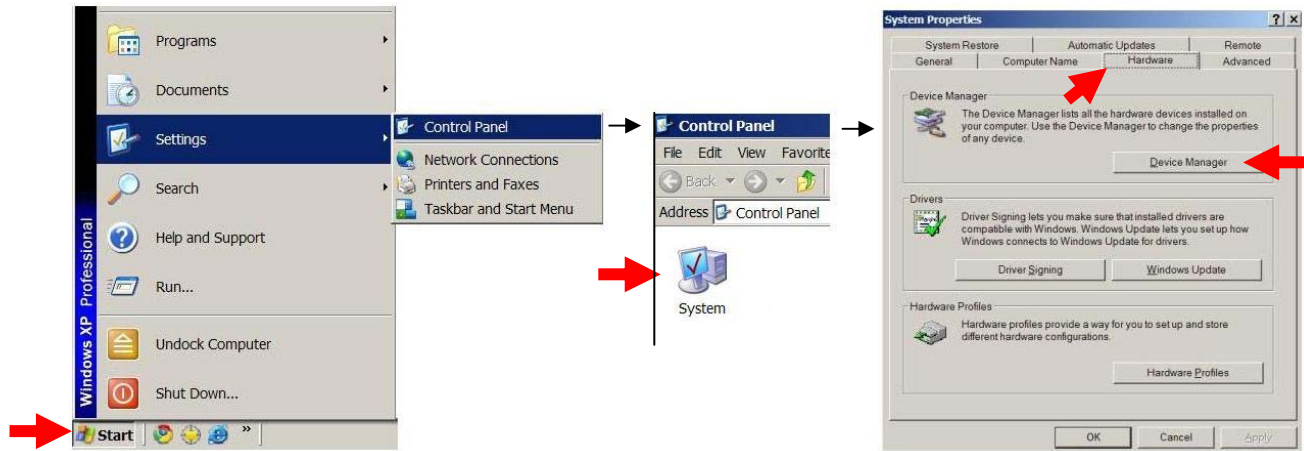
Windows XP Professional

Programs
Documents
Settings
Search
Help and Support
Run...
Undock Computer
Shut Down...

Start »

Control Panel
Network Connections
Printers and Faxes
Taskbar and Start Menu

Control Panel
File Edit View Favorite
Back
Address Control Panel
System

System Properties ? X
System Restore | Automatic Updates | Remote
General | Computer Name | Hardware | Advanced

Device Manager
The Device Manager lists all the hardware devices installed on your computer. Use the Device Manager to change the properties of any device.
Device Manager

Drivers
Driver Signing lets you make sure that installed drivers are compatible with Windows. Windows Update lets you set up how Windows connects to Windows Update for drivers.
Driver Signing | Windows Update

Hardware Profiles
Hardware profiles provide a way for you to set up and store different hardware configurations.
Hardware Profiles

OK | Cancel | Apply